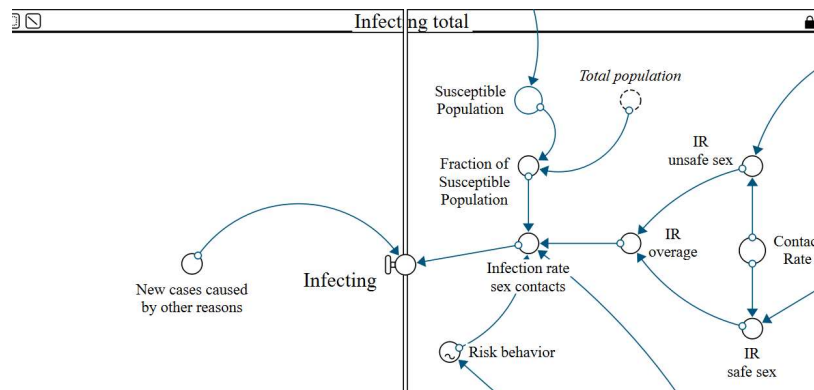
Infecting total

Susceptible Population

Total population

IR unsafe sex

Fraction of Susceptible Population

IR overage

Contac Rate

New cases caused by other reasons

Infecting

Infection rate sex contacts

Risk behavior

IR safe sex